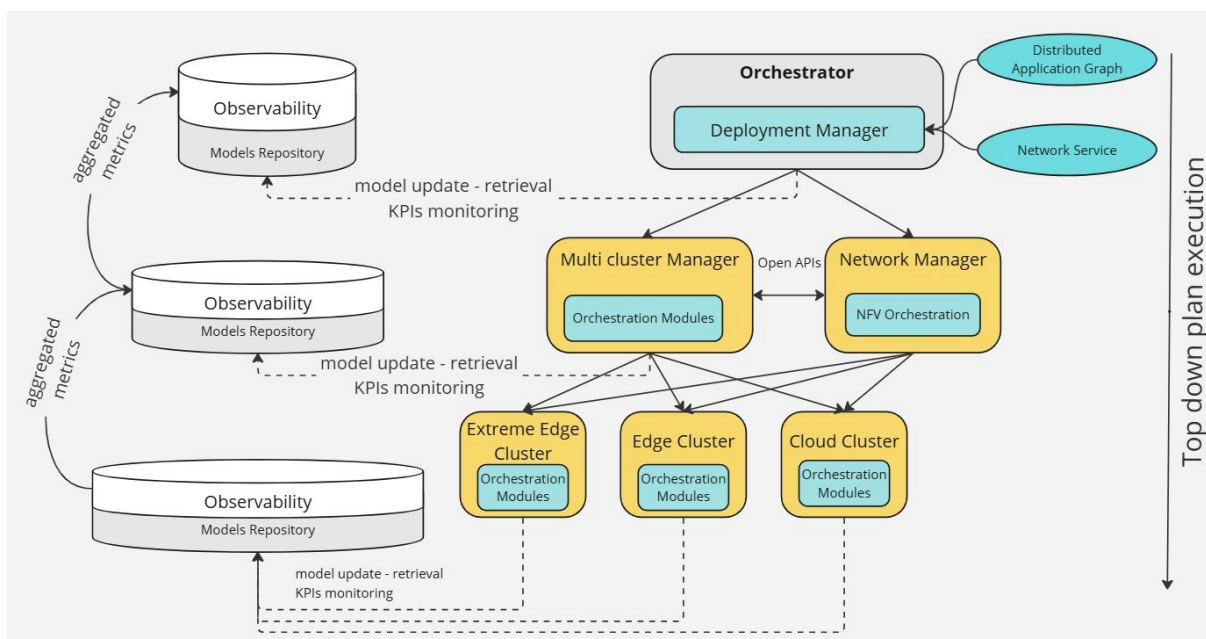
Observability
Models Repository

aggregated metrics

model update - retrieval
KPIs monitoring

Orchestrator
Deployment Manager

Distributed Application Graph

Network Service

Top down plan execution

Observability
Models Repository

aggregated metrics

Multi cluster Manager
Orchestration Modules

Open APIs

Network Manager
NFV Orchestration

model update - retrieval
KPIs monitoring

Extreme Edge Cluster
Orchestration Modules

Edge Cluster
Orchestration Modules

Cloud Cluster
Orchestration Modules

Observability
Models Repository

model update - retrieval
KPIs monitoring